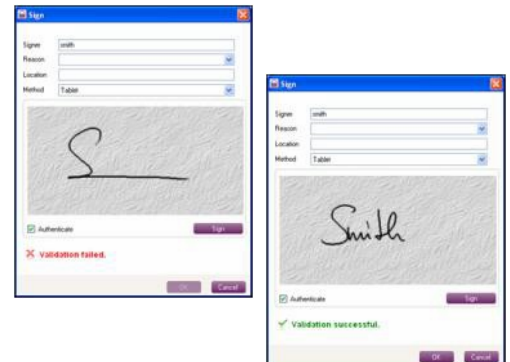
Sign

Signer smith
Reason
Location
Method Tablet

Authenticate
Sign

Validation failed.

OK Cancel

Sign

Signer smith
Reason
Location
Method Tablet

Smith

Authenticate
Sign

Validation successful.

OK Cancel